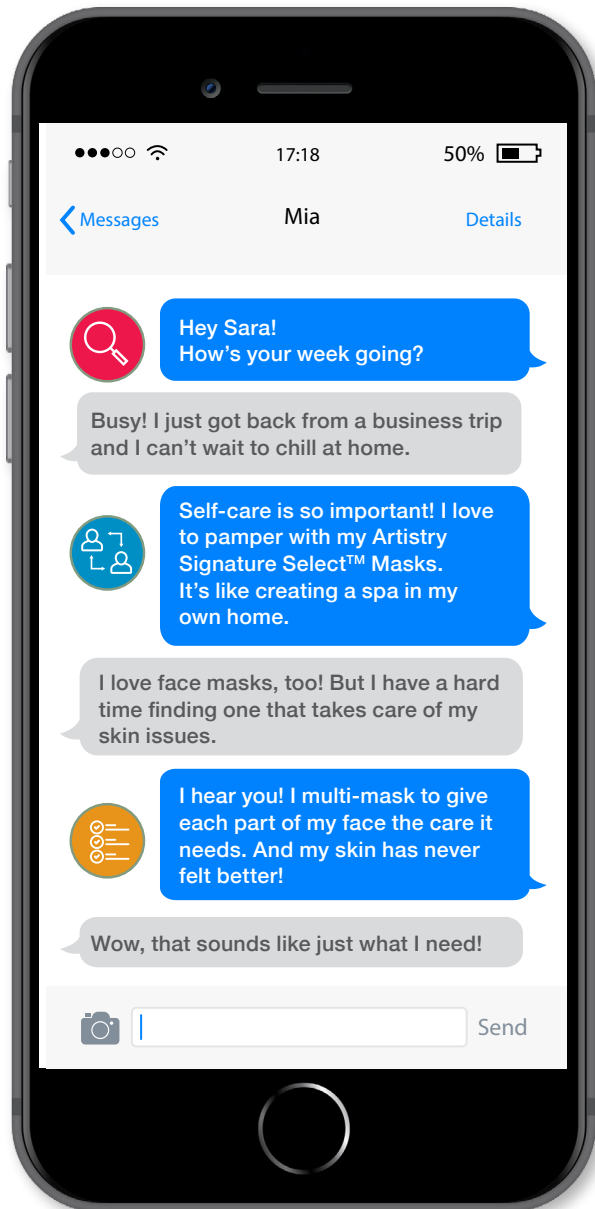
17:18

50%

Messages

Mia

Details

Hey Sara!
How's your week going?

Busy! I just got back from a business trip and I can't wait to chill at home.

Self-care is so important! I love to pamper with my Artistry Signature Select™ Masks.
It's like creating a spa in my own home.

I love face masks, too! But I have a hard time finding one that takes care of my skin issues.

I hear you! I multi-mask to give each part of my face the care it needs. And my skin has never felt better!

Wow, that sounds like just what I need!

Send